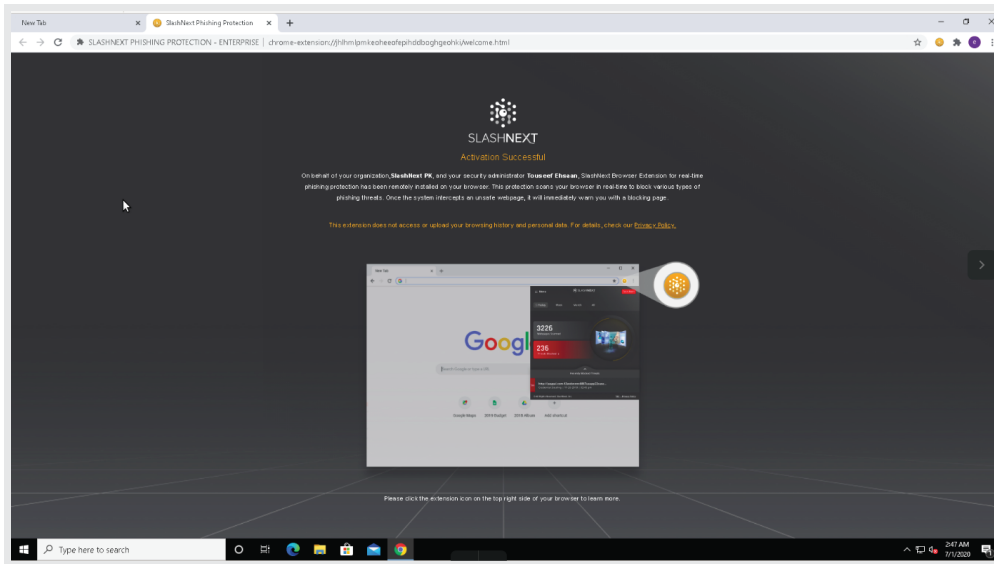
New Tab × SlashNext Phishing Protection × +

SLASHNEXT PHISHING PROTECTION - ENTERPRISE | chrome-extension://jhlhmlpmkeoheeafepihddboghgeohki/welcome.html

SLASHNEXT

Activation Successful

On behalf of your organization, **SlashNext PK**, and your security administrator **Touseef Ehsaan**, SlashNext Browser Extension for real-time phishing protection has been remotely installed on your browser. This protection scans your browser in real-time to block various types of phishing threats. Once the system intercepts an unsafe webpage, it will immediately warn you with a blocking page.

This extension does not access or upload your browsing history and personal data. For details, check our Privacy Policy.

New Tab

Googl

3226

236

Please click the extension icon on the top right side of your browser to learn more.

Type here to search

2:47 AM
7/1/2020